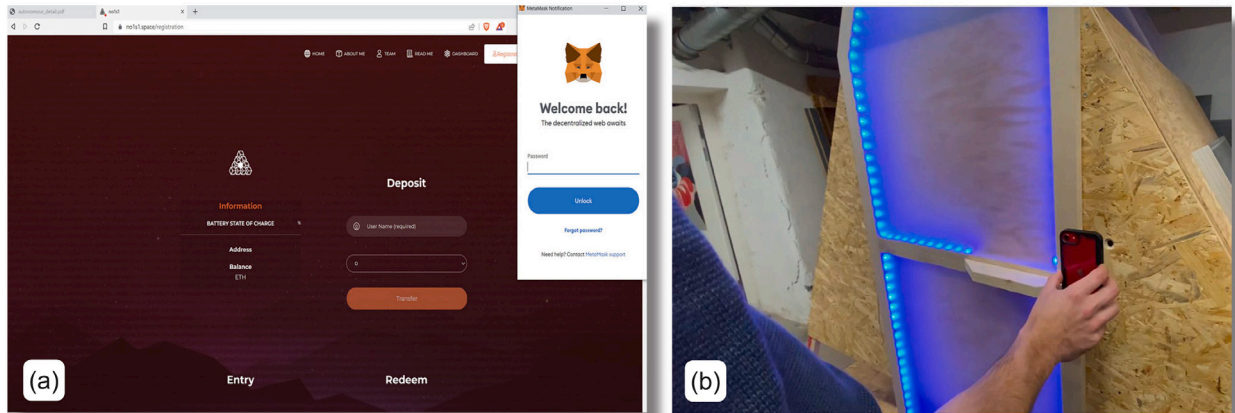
autonomous_detail.pdf
no1s1
no1s1.space/registration
HOME ABOUT ME TEAM READ ME DASHBOARD Registra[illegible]
MetaMask Notification
Welcome back!
The decentralized web awaits
Password
Unlock
Forgot password?
Need help? Contact MetaMask support
Information
BATTERY STATE OF CHARGE %
Address
Balance
ETH
Deposit
User Name (required)
0
Transfer
Entry
Redeem
(a)
(b)